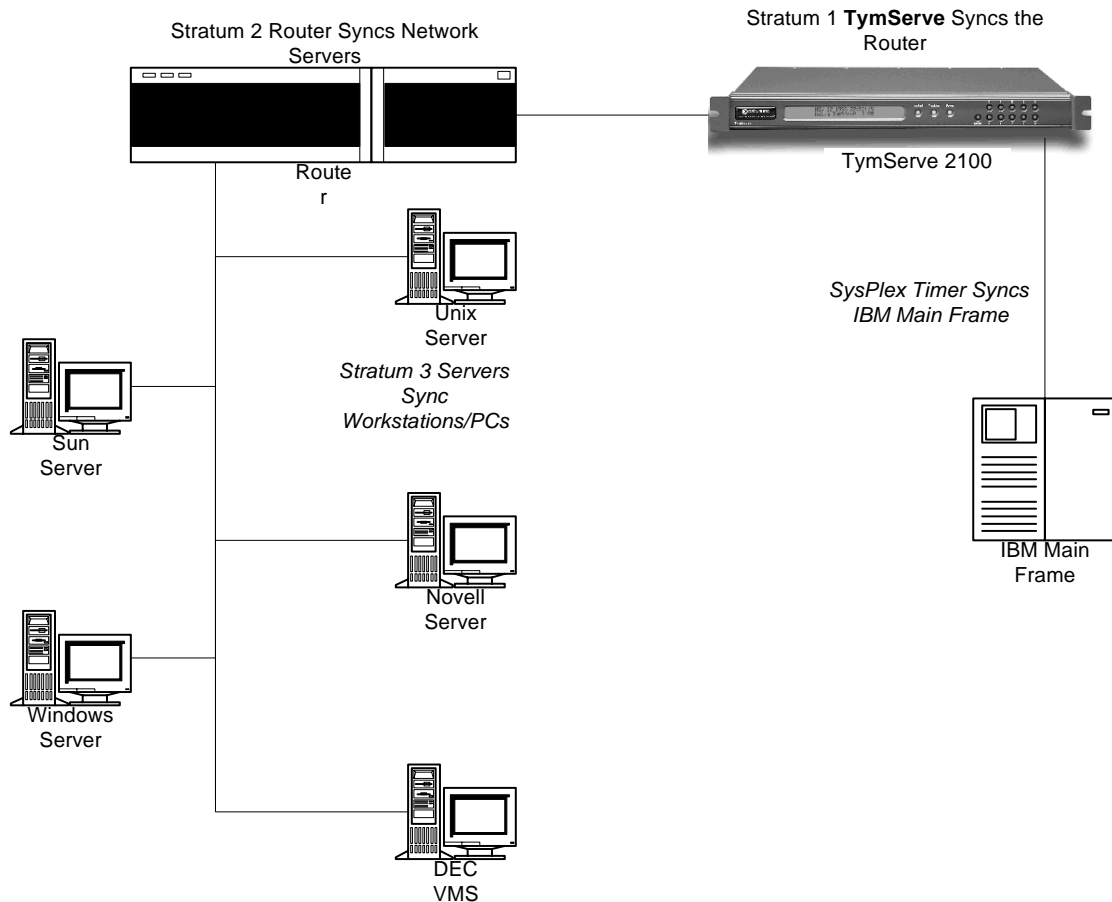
Stratum 2 Router Syncs Network Servers

Stratum 1 **TymServe** Syncs the Router

TymServe 2100

Route r

Unix Server

*SysPlex Timer Syncs IBM Main Frame*

*Stratum 3 Servers Sync Workstations/PCs*

Sun Server

IBM Main Frame

Novell Server

Windows Server

DEC VMS